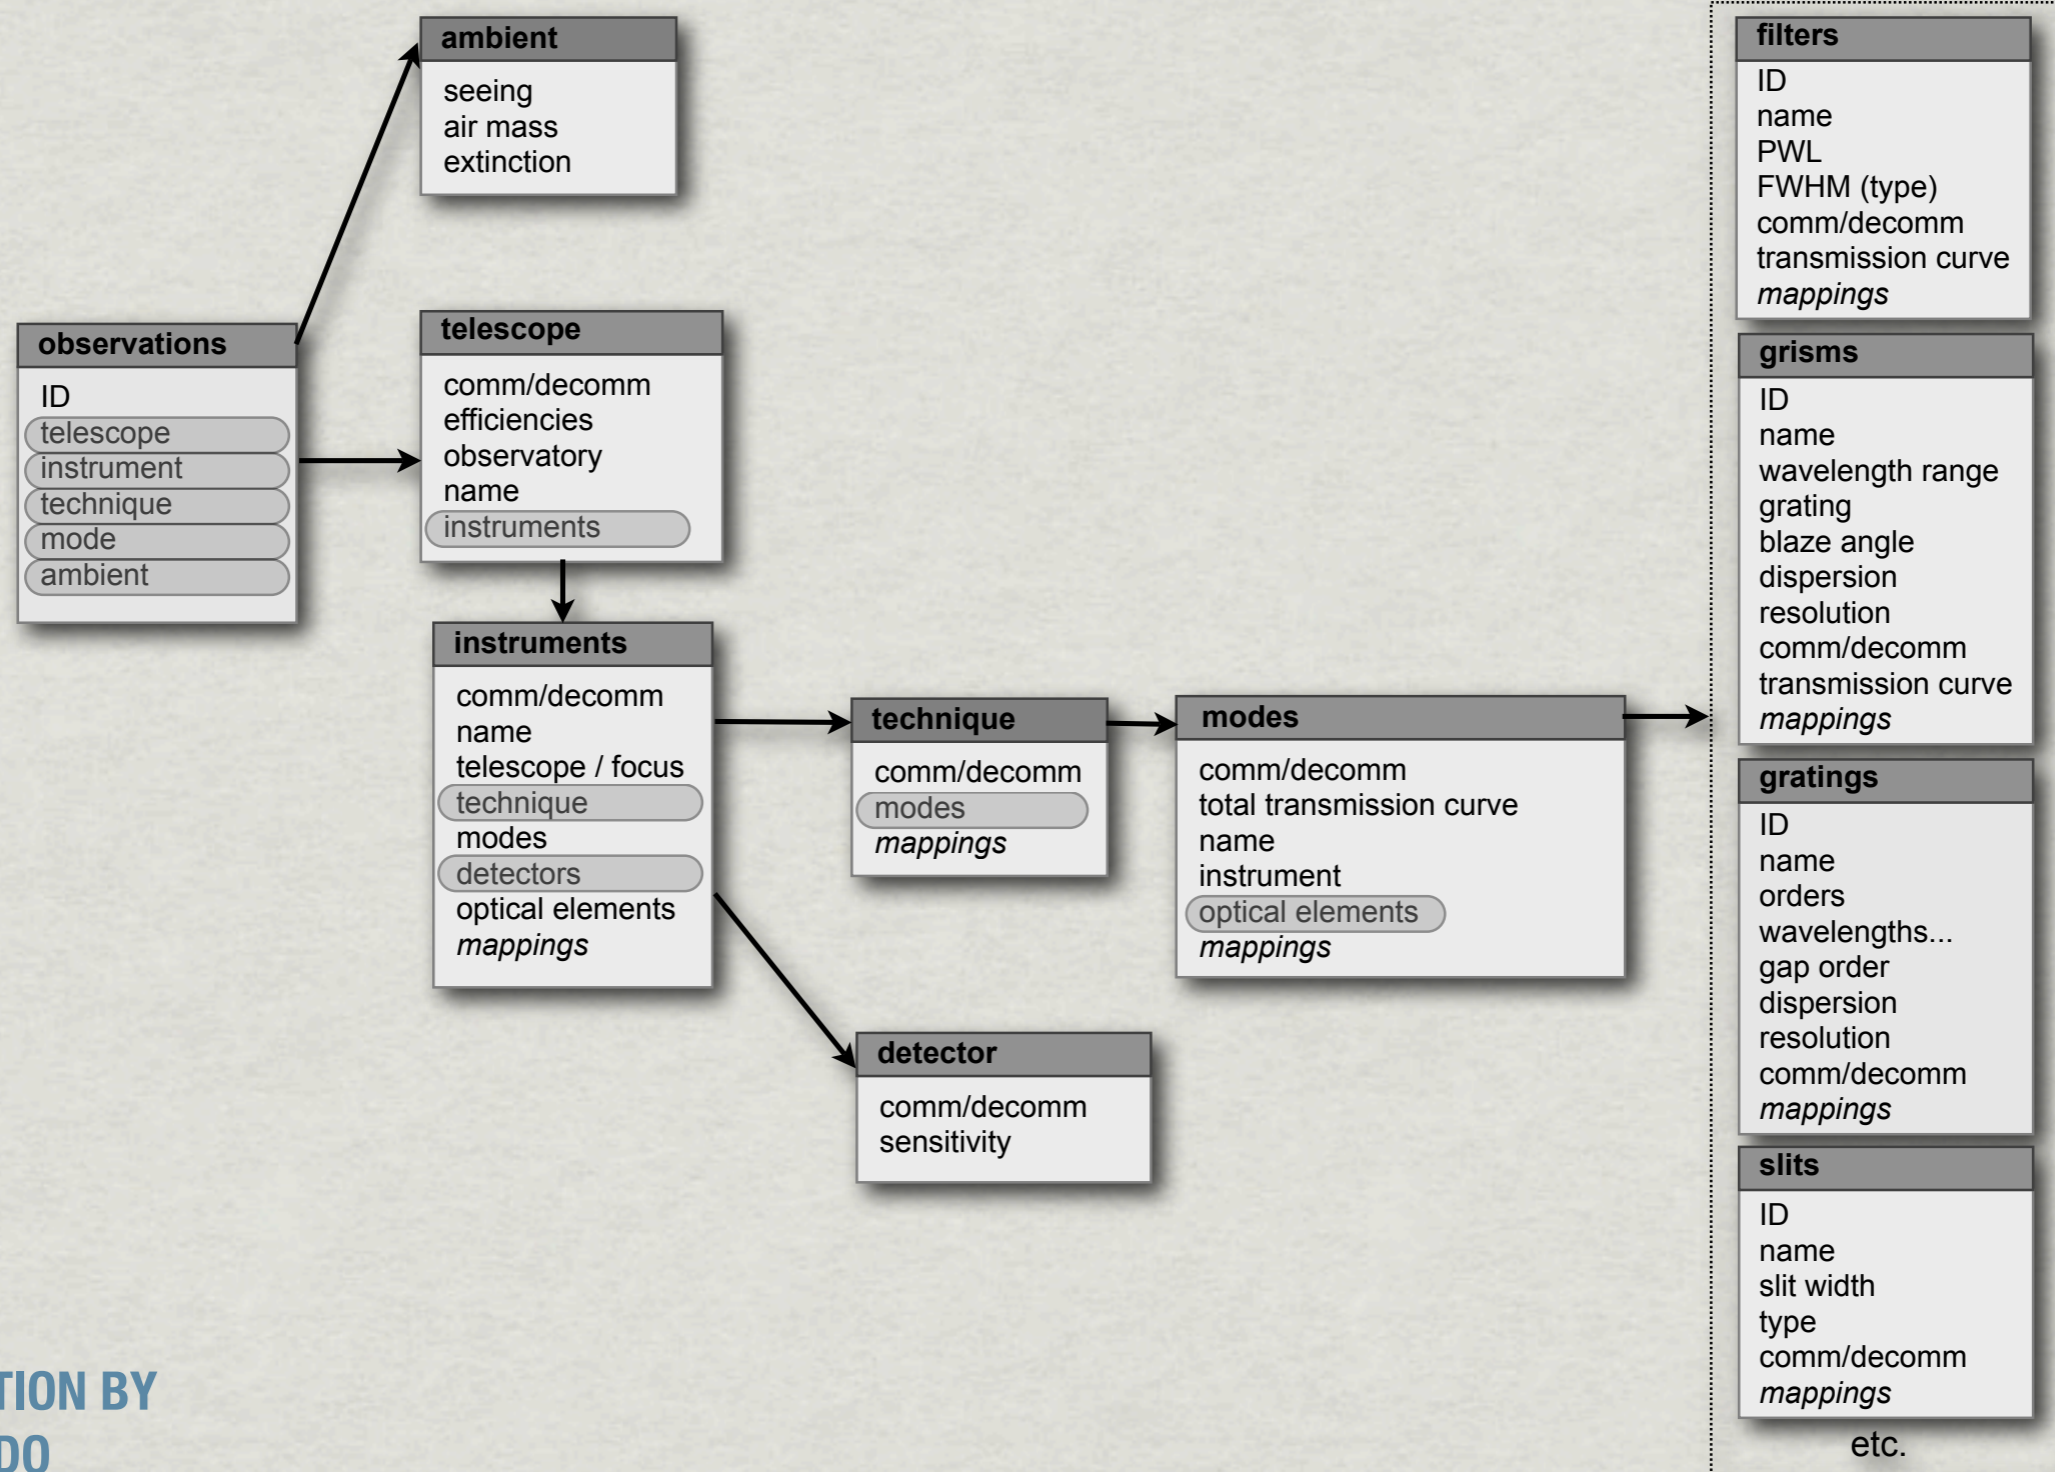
ambient
seeing
air mass
extinction

observations
ID
telescope
instrument
technique
mode
ambient

telescope
comm/decomm
efficiencies
observatory
name
instruments

instruments
comm/decomm
name
telescope / focus
technique
modes
detectors
optical elements
*mappings*

technique
comm/decomm
modes
*mappings*

modes
comm/decomm
total transmission curve
name
instrument
optical elements
*mappings*

detector
comm/decomm
sensitivity

filters
ID
name
PWL
FWHM (type)
comm/decomm
transmission curve
*mappings*

grisms
ID
name
wavelength range
grating
blaze angle
dispersion
resolution
comm/decomm
transmission curve
*mappings*

gratings
ID
name
orders
wavelengths...
gap order
dispersion
resolution
comm/decomm
*mappings*

slits
ID
name
slit width
type
comm/decomm
*mappings*

etc.

TION BY
DO